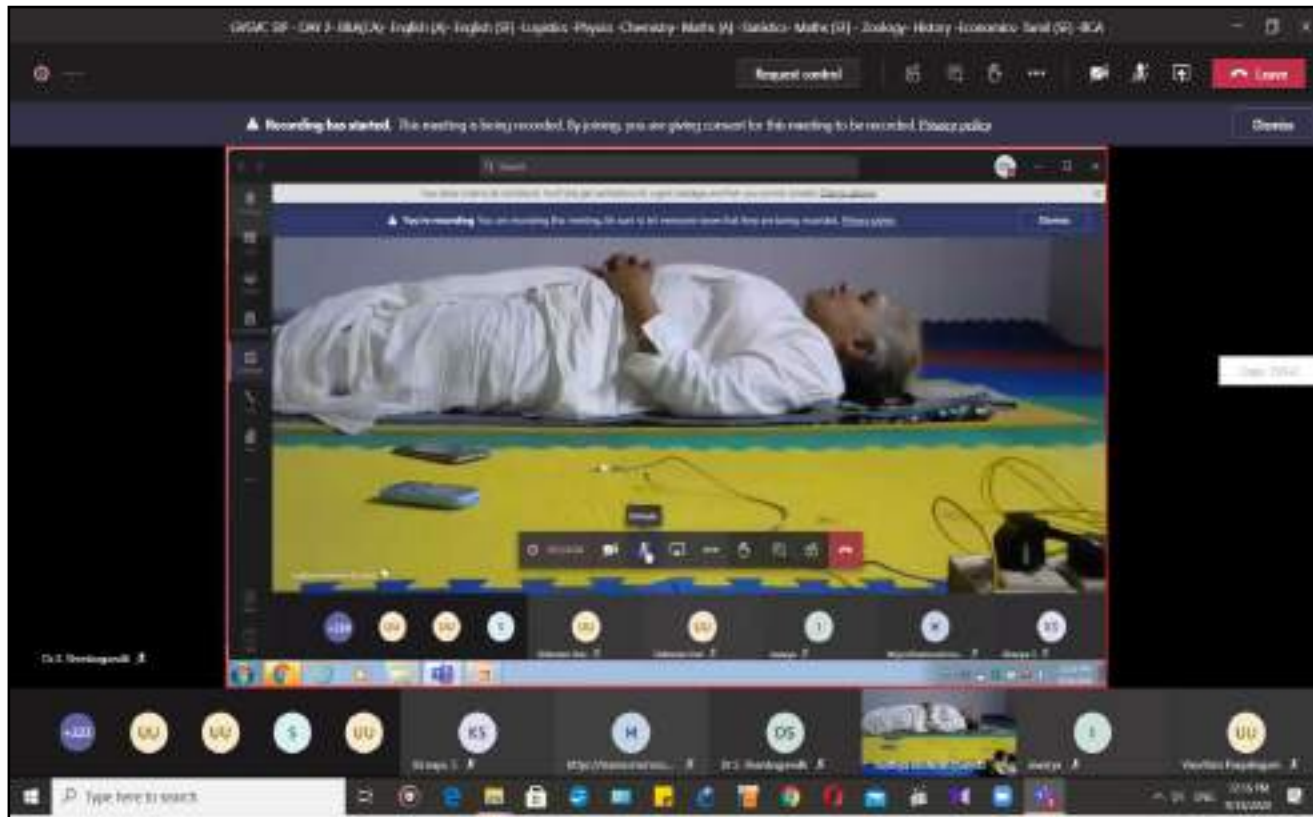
GVSMC SF - DAY 3 - BBA(CA) - English (A) - English (SF) - Logistics - Physics - Chemistry - Maths (A) - Statistics - Maths (SF) - Zoology - History - Economics - Tamil (SF) - BCA

Request control

Leave

Recording has started. This meeting is being recorded. By joining, you are giving consent for this meeting to be recorded. Privacy policy

Dismiss

You're recording You are recording this meeting. Be sure to let everyone know that they are being recorded. Privacy policy

Dismiss

+220 UU UU S UU KS M DS I UU

Dr.S. Shenbagavalli

UU UU S KS

Type here to search